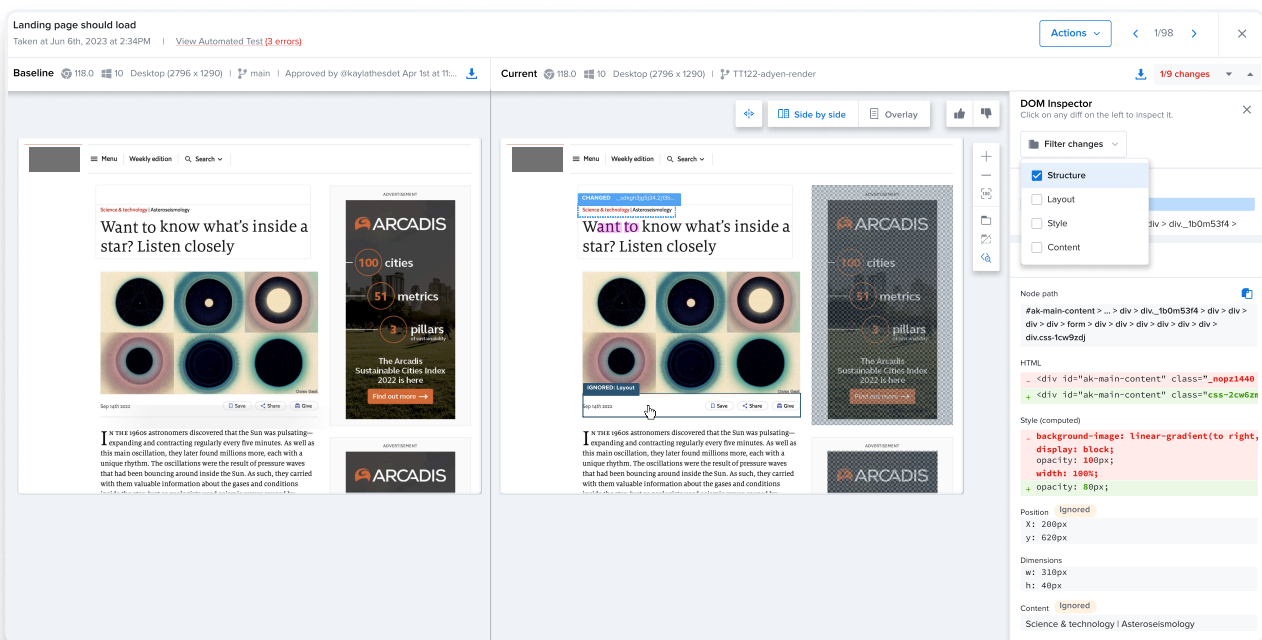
Landing page should load
Taken at Jun 6th, 2023 at 2:34PM | View Automated Test (3 errors)

Actions
1/98

Baseline 118.0 10 Desktop (2796 x 1290) | main | Approved by @kaylathesdet Apr 1st at 11:...

Current 118.0 10 Desktop (2796 x 1290) | TT122-adyen-render

1/9 changes

Side by side
Overlay

Menu Weekly edition Search

Science & technology | Asteroseismology
Want to know what's inside a star? Listen closely

ADVERTISEMENT
ARCADIS
100 cities
51 metrics
3 pillars of sustainability
The Arcadis Sustainable Cities Index 2022 is here
Find out more

Sep 14th 2022
Save Share Give

IN THE 1960s astronomers discovered that the Sun was pulsating—expanding and contracting regularly every five minutes. As well as this main oscillation, they later found millions more, each with a unique rhythm. The oscillations were the result of pressure waves that had been bouncing around inside the Sun. As such, they carried with them valuable information about the gases and conditions

ADVERTISEMENT
ARCADIS

Menu Weekly edition Search

CHANGED ._sdkgh3jg5j34.2j03o...
Science & technology | Asteroseismology
Want to know what's inside a star? Listen closely

ADVERTISEMENT
ARCADIS
100 cities
51 metrics
3 pillars of sustainability
The Arcadis Sustainable Cities Index 2022 is here
Find out more

IGNORED: Layout
Sep 14th 2022
Save Share Give

IN THE 1960s astronomers discovered that the Sun was pulsating—expanding and contracting regularly every five minutes. As well as this main oscillation, they later found millions more, each with a unique rhythm. The oscillations were the result of pressure waves that had been bouncing around inside the Sun. As such, they carried with them valuable information about the gases and conditions

ADVERTISEMENT
ARCADIS

DOM Inspector
Click on any diff on the left to inspect it.
Filter changes
Structure
Layout
Style
Content
div > div._1b0m53f4 >

Node path
#ak-main-content > ... > div > div._1b0m53f4 > div > div > div > div > form > div > div > div > div > div > div > div.css-1cw9zdj

HTML
- <div id="ak-main-content" class="_nopz1440
+ <div id="ak-main-content" class="css-2cw6zm

Style (computed)
- background-image: linear-gradient(to right,
display: block;
opacity: 100px;
width: 100%;
+ opacity: 80px;

Position Ignored
X: 200px
y: 620px

Dimensions
w: 310px
h: 40px

Content Ignored
Science & technology | Asteroseismology